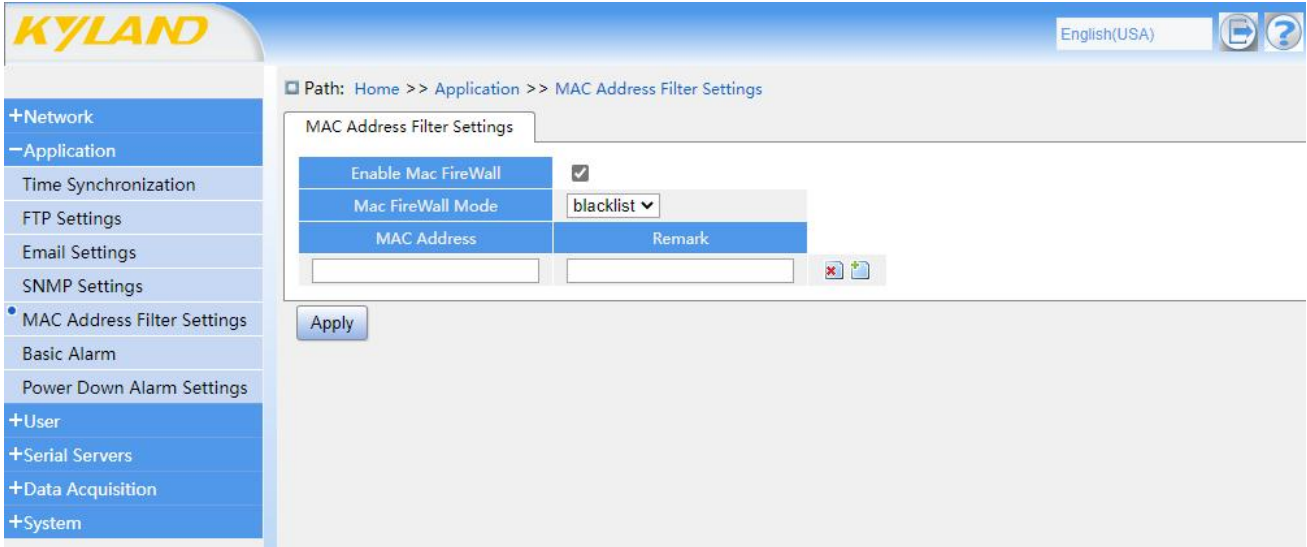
KYLAND

English(USA)

+Network
−Application
Time Synchronization
FTP Settings
Email Settings
SNMP Settings
MAC Address Filter Settings
Basic Alarm
Power Down Alarm Settings
+User
+Serial Servers
+Data Acquisition
+System

Path: Home >> Application >> MAC Address Filter Settings

MAC Address Filter Settings

| Enable Mac FireWall | ☑ |
|---|---|
| Mac FireWall Mode | blacklist |
| MAC Address | Remark |
| | |

Apply